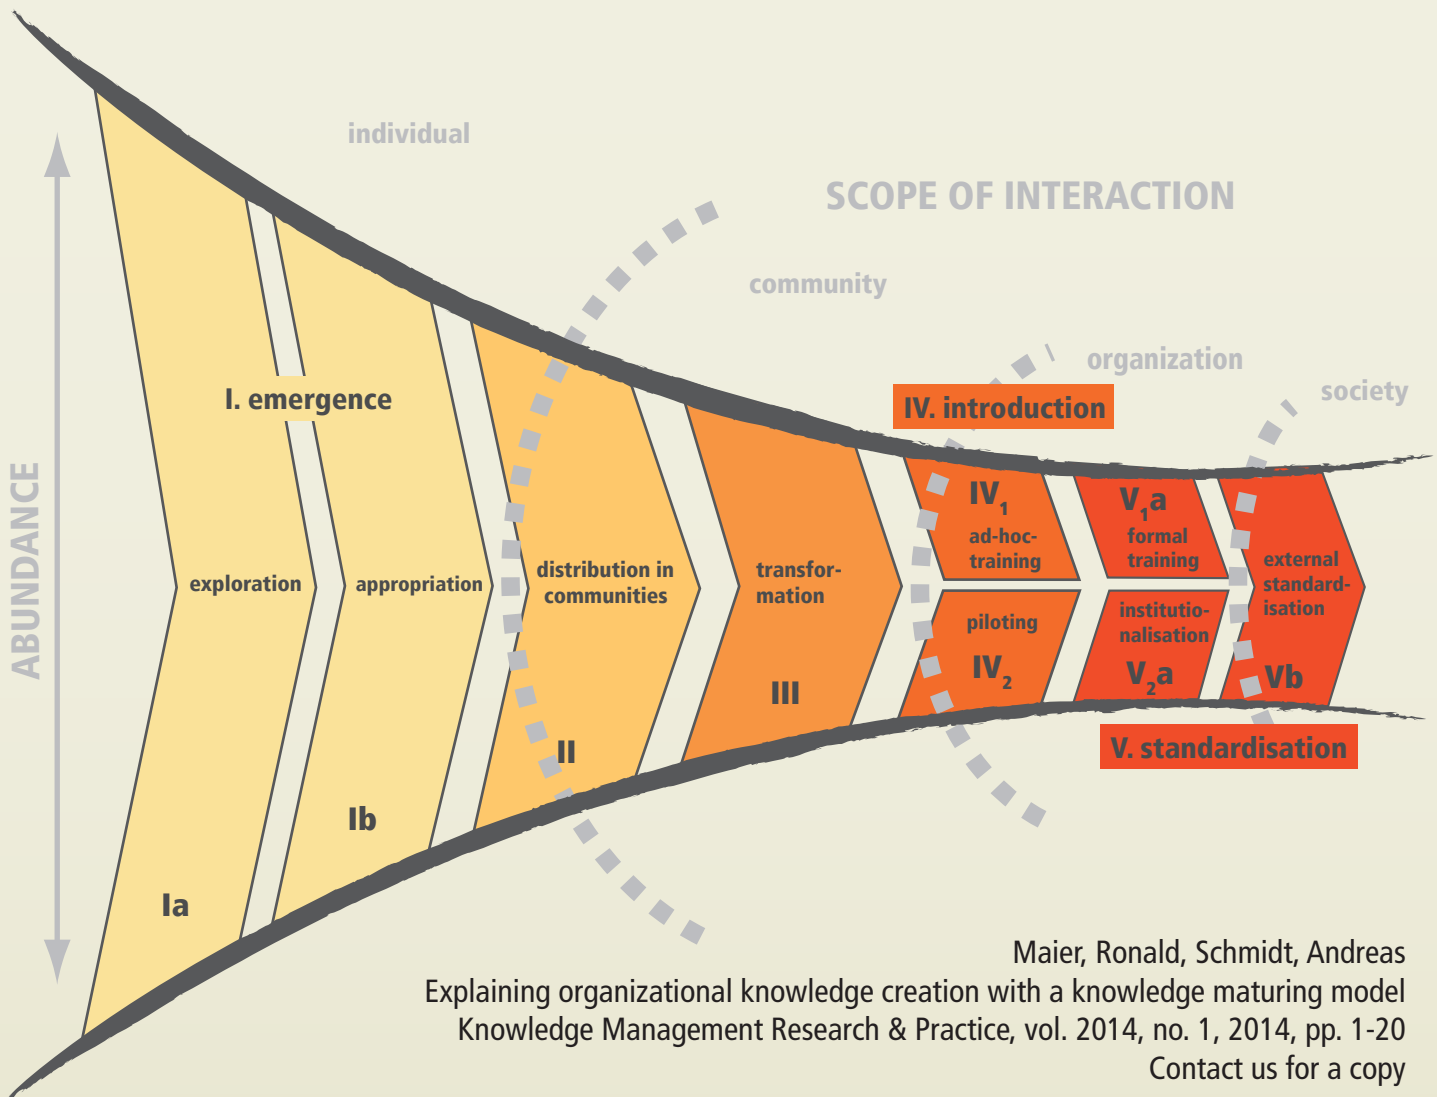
individual

SCOPE OF INTERACTION

community

organization

society

ABUNDANCE

I. emergence

exploration

appropriation

Ia

Ib

distribution in communities

II

transformation

III

IV. introduction

$IV_1$ ad-hoc-training

piloting $IV_2$

$V_1a$ formal training

institutionalisation $V_2a$

external standardisation

Vb

V. standardisation

Maier, Ronald, Schmidt, Andreas
Explaining organizational knowledge creation with a knowledge maturing model
Knowledge Management Research & Practice, vol. 2014, no. 1, 2014, pp. 1-20
Contact us for a copy